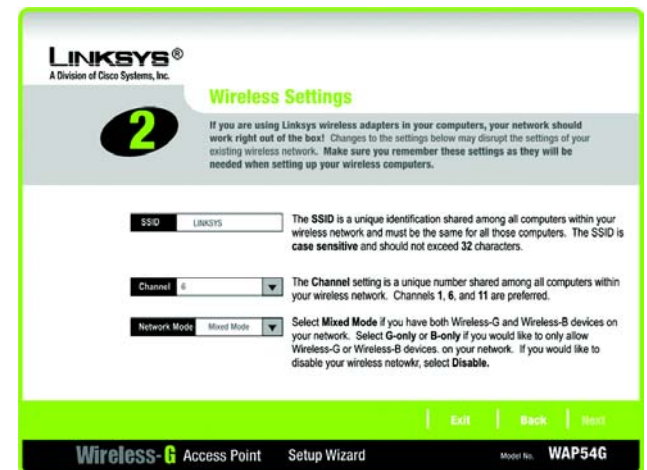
LINKSYS®
A Division of Cisco Systems, Inc.

2

Wireless Settings

If you are using Linksys wireless adapters in your computers, your network should work right out of the box! Changes to the settings below may disrupt the settings of your existing wireless network. Make sure you remember these settings as they will be needed when setting up your wireless computers.

SSID LINKSYS

The SSID is a unique identification shared among all computers within your wireless network and must be the same for all those computers. The SSID is case sensitive and should not exceed 32 characters.

Channel 6

The Channel setting is a unique number shared among all computers within your wireless network. Channels 1, 6, and 11 are preferred.

Network Mode Mixed Mode

Select Mixed Mode if you have both Wireless-G and Wireless-B devices on your network. Select G-only or B-only if you would like to only allow Wireless-G or Wireless-B devices. on your network. If you would like to disable your wireless netowkr, select Disable.

Exit | Back | Next

Wireless-G Access Point Setup Wizard Model No. WAP54G